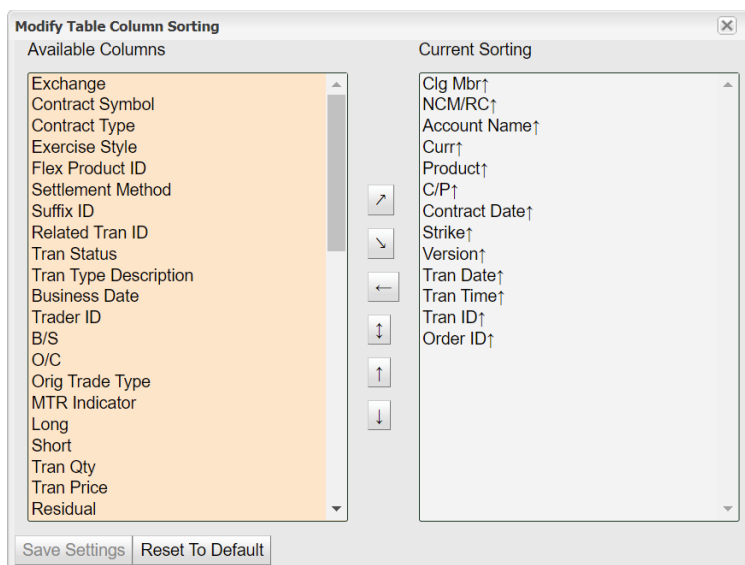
Modify Table Column Sorting

Available Columns

Exchange
Contract Symbol
Contract Type
Exercise Style
Flex Product ID
Settlement Method
Suffix ID
Related Tran ID
Tran Status
Tran Type Description
Business Date
Trader ID
B/S
O/C
Orig Trade Type
MTR Indicator
Long
Short
Tran Qty
Tran Price
Residual

↗
↘
←
↕
↑
↓

Current Sorting

Clg Mbr↑
NCM/RC↑
Account Name↑
Curr↑
Product↑
C/P↑
Contract Date↑
Strike↑
Version↑
Tran Date↑
Tran Time↑
Tran ID↑
Order ID↑

Save Settings
Reset To Default